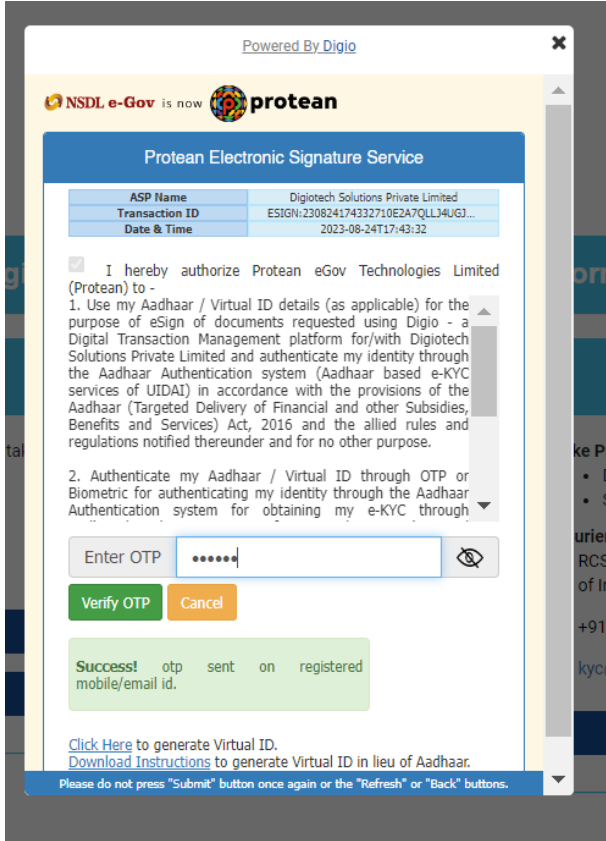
Powered By Digio

NSDL e-Gov is now protean

Protean Electronic Signature Service

| ASP Name | Digiotech Solutions Private Limited |
|---|---|
| Transaction ID | ESIGN:230824174332710E2A7QLLJ4UGJ... |
| Date & Time | 2023-08-24T17:43:32 |

I hereby authorize Protean eGov Technologies Limited (Protean) to -

1. Use my Aadhaar / Virtual ID details (as applicable) for the purpose of eSign of documents requested using Digio - a Digital Transaction Management platform for/with Digiotech Solutions Private Limited and authenticate my identity through the Aadhaar Authentication system (Aadhaar based e-KYC services of UIDAI) in accordance with the provisions of the Aadhaar (Targeted Delivery of Financial and other Subsidies, Benefits and Services) Act, 2016 and the allied rules and regulations notified thereunder and for no other purpose.

2. Authenticate my Aadhaar / Virtual ID through OTP or Biometric for authenticating my identity through the Aadhaar Authentication system for obtaining my e-KYC through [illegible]

Enter OTP ••••••

Verify OTP Cancel

Success! otp sent on registered mobile/email id.

Click Here to generate Virtual ID.
Download Instructions to generate Virtual ID in lieu of Aadhaar.

Please do not press "Submit" button once again or the "Refresh" or "Back" buttons.